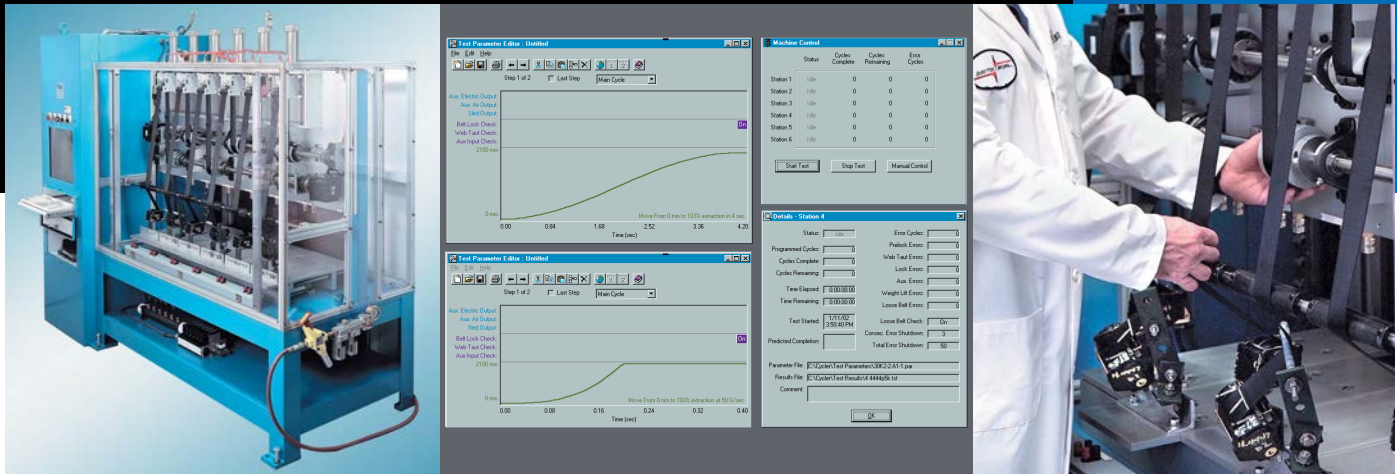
Test Parameter Editor : Untitled

File Edit Help

Step 1 of 2 Last Step Main Cycle

Aux. Electric Output
Aux. Air Output
Sled Output
Belt Lock Check
Web Taut Check
Aux Input Check

On

2100 mm

0 mm

Move From 0 mm to 102% extraction in 4 sec

0.00 0.84 1.68 2.52 3.36 4.20

Time (sec)

Test Parameter Editor : Untitled

File Edit Help

Step 1 of 2 Last Step Main Cycle

Aux. Electric Output
Aux. Air Output
Sled Output
Belt Lock Check
Web Taut Check
Aux Input Check

On

2100 mm

0 mm

Move From 0mm to 100% extraction at 50 G/sec

0.00 0.08 0.16 0.24 0.32 0.40

Time (sec)

Machine Control

| | Status | Cycles Complete | Cycles Remaining | Error Cycles |
|---|---|---|---|---|
| Station 1 | Idle | 0 | 0 | 0 |
| Station 2 | Idle | 0 | 0 | 0 |
| Station 3 | Idle | 0 | 0 | 0 |
| Station 4 | Idle | 0 | 0 | 0 |
| Station 5 | Idle | 0 | 0 | 0 |
| Station 6 | Idle | 0 | 0 | 0 |

Start Test Stop Test Manual Control

Details - Station 4

Status: Idle
Programmed Cycles: 0
Cycles Complete: 0
Cycles Remaining: 0
Time Elapsed: 0:00:00:00
Time Remaining: 0:00:00:00
Test Started: 1/11/02 3:50:40 PM
Predicted Completion:

Error Cycles: 0
Prelock Errors: 0
Web Taut Errors: 0
Lock Errors: 0
Aux. Errors: 0
Weight Lift Errors: 0
Loose Belt Errors: 0
Loose Belt Check: On
Consec. Error Shutdown: 3
Total Error Shutdown: 50

Parameter File: C:\Cycler\Test Parameters\30K2-2 A1-1.par
Results File: C:\Cycler\Test Results\4 4444p5k.txt
Comment:

OK